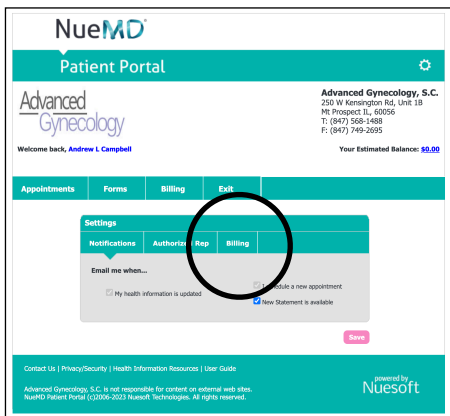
NueMD

Patient Portal

Advanced Gynecology

Advanced Gynecology, S.C.
250 W Kensington Rd, Unit 1B
Mt Prospect IL, 60056
T: (847) 568-1488
F: (847) 749-2695

Welcome back, Andrew L Campbell

Your Estimated Balance: $0.00

Appointments | Forms | Billing | Exit

Settings

Notifications | Authorized Rep | Billing

Email me when...

I schedule a new appointment

My health information is updated

New Statement is available

Save

Contact Us | Privacy/Security | Health Information Resources | User Guide

Advanced Gynecology, S.C. is not responsible for content on external web sites.
NueMD Patient Portal (c)2006-2023 Nuesoft Technologies. All rights reserved.

powered by
Nuesoft